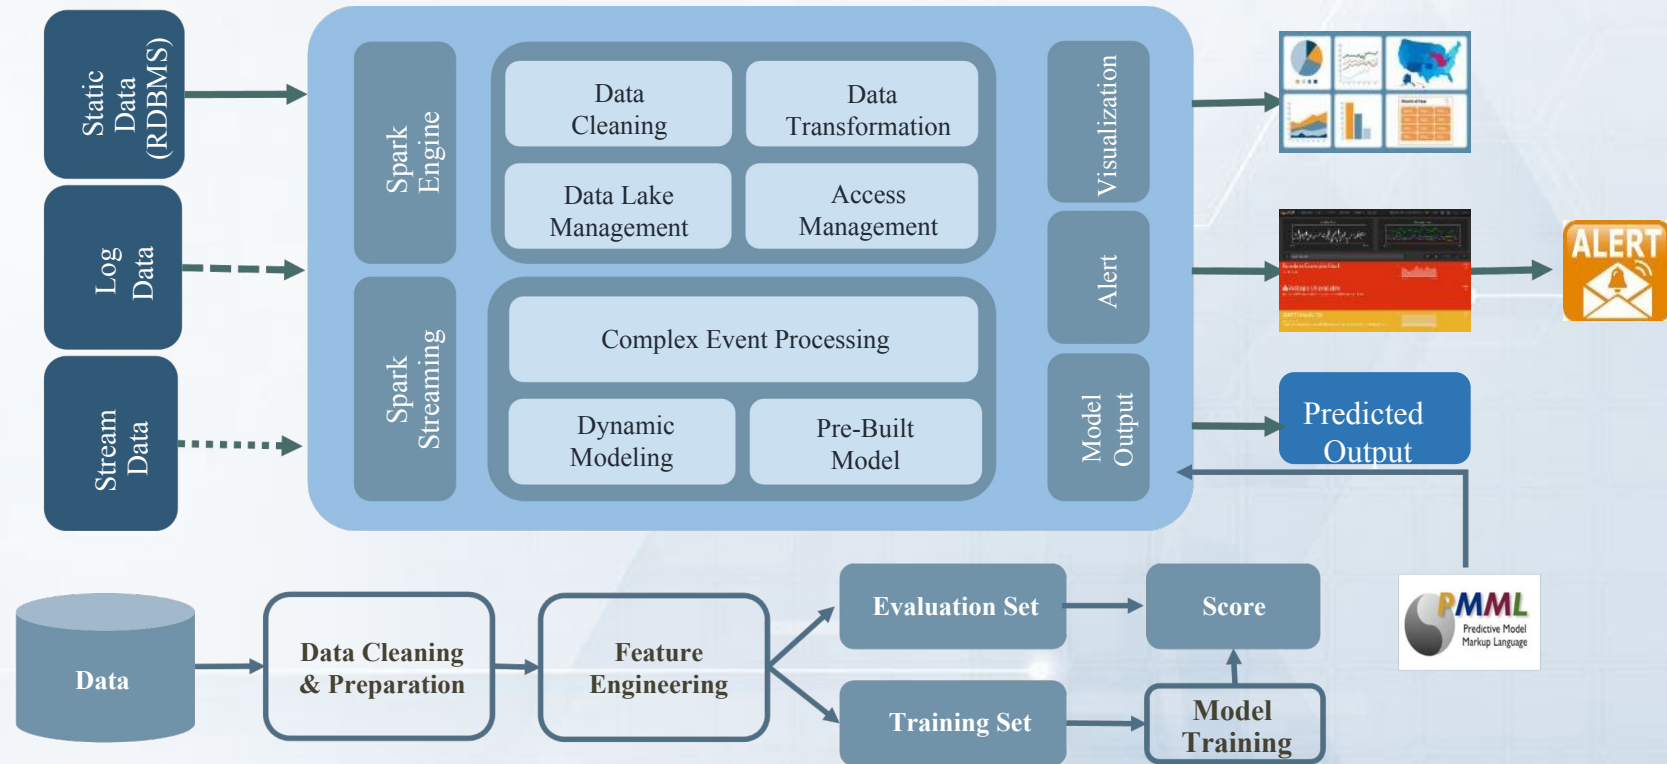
Static Data (RDBMS)

Log Data

Stream Data

Spark Engine

Data Cleaning

Data Transformation

Data Lake Management

Access Management

Spark Streaming

Complex Event Processing

Dynamic Modeling

Pre-Built Model

Visualization

Alert

Model Output

ALERT

Predicted Output

PMML
Predictive Model Markup Language

Data

Data Cleaning & Preparation

Feature Engineering

Evaluation Set

Training Set

Score

Model Training